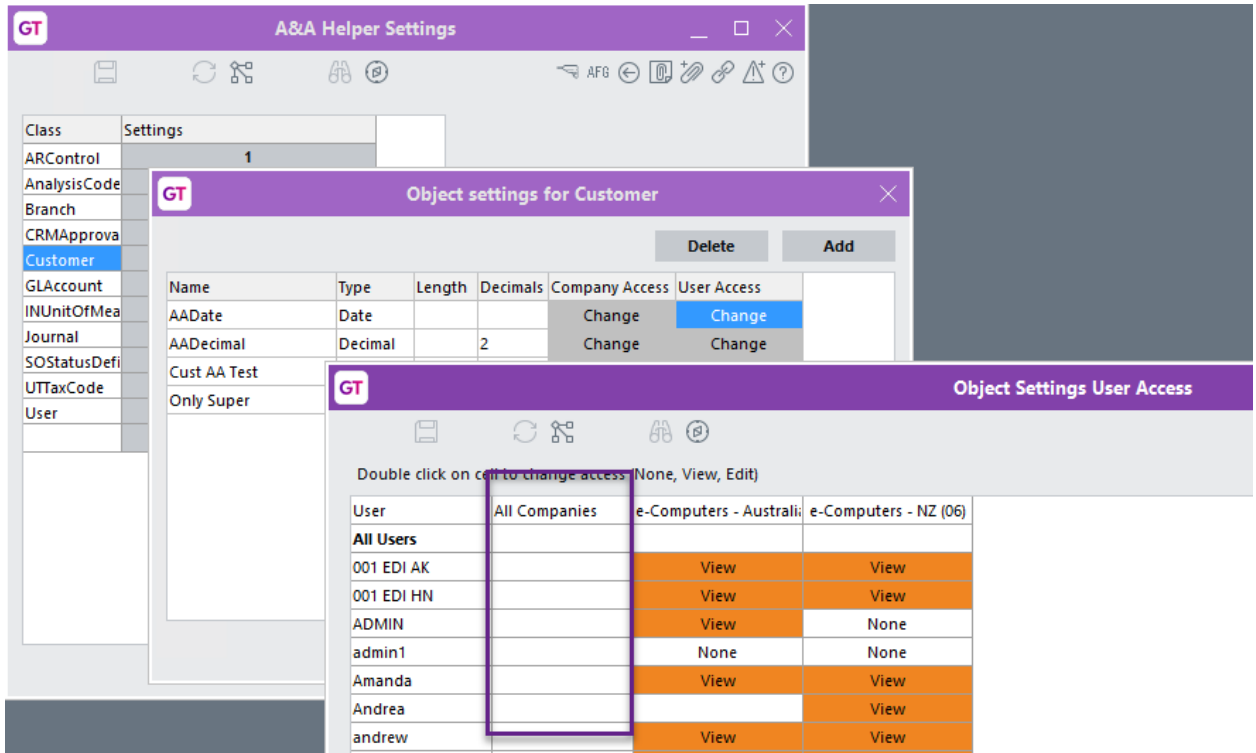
GT A&A Helper Settings

AFG

| Class | Settings |
|---|---|
| ARControl | 1 |
| AnalysisCode | |
| Branch | |
| CRMApprova | |
| Customer | |
| GLAccount | |
| INUnitOfMea | |
| Journal | |
| SOStatusDefi | |
| UTTaxCode | |
| User | |

GT Object settings for Customer

Delete Add

| Name | Type | Length | Decimals | Company Access | User Access |
|---|---|---|---|---|---|
| AADate | Date | | | Change | Change |
| AADecimal | Decimal | | 2 | Change | Change |
| Cust AA Test | | | | | |
| Only Super | | | | | |

GT Object Settings User Access

Double click on cell to change access (None, View, Edit)

| User | All Companies | e-Computers - Australi | e-Computers - NZ (06) |
|---|---|---|---|
| All Users | | | |
| 001 EDI AK | | View | View |
| 001 EDI HN | | View | View |
| ADMIN | | View | None |
| admin1 | | None | None |
| Amanda | | View | View |
| Andrea | | | View |
| andrew | | View | View |